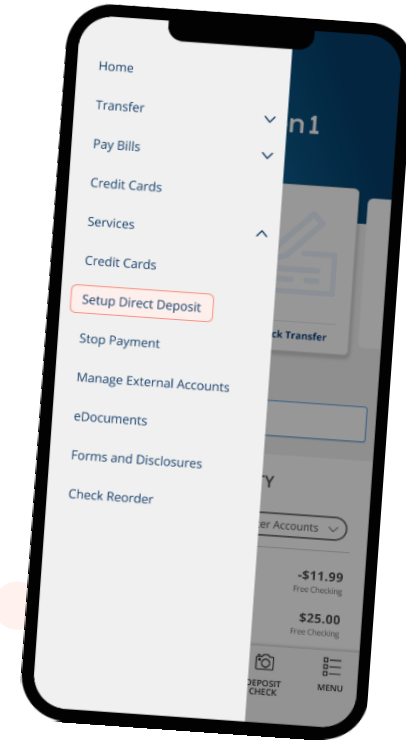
Home
Transfer
Pay Bills
Credit Cards
Services
Credit Cards
Setup Direct Deposit
Stop Payment
Manage External Accounts
eDocuments
Forms and Disclosures
Check Reorder

n1
ck Transfer
TY
ter Accounts
-\$11.99
Free Checking
\$25.00
Free Checking
DEPOSIT CHECK
MENU